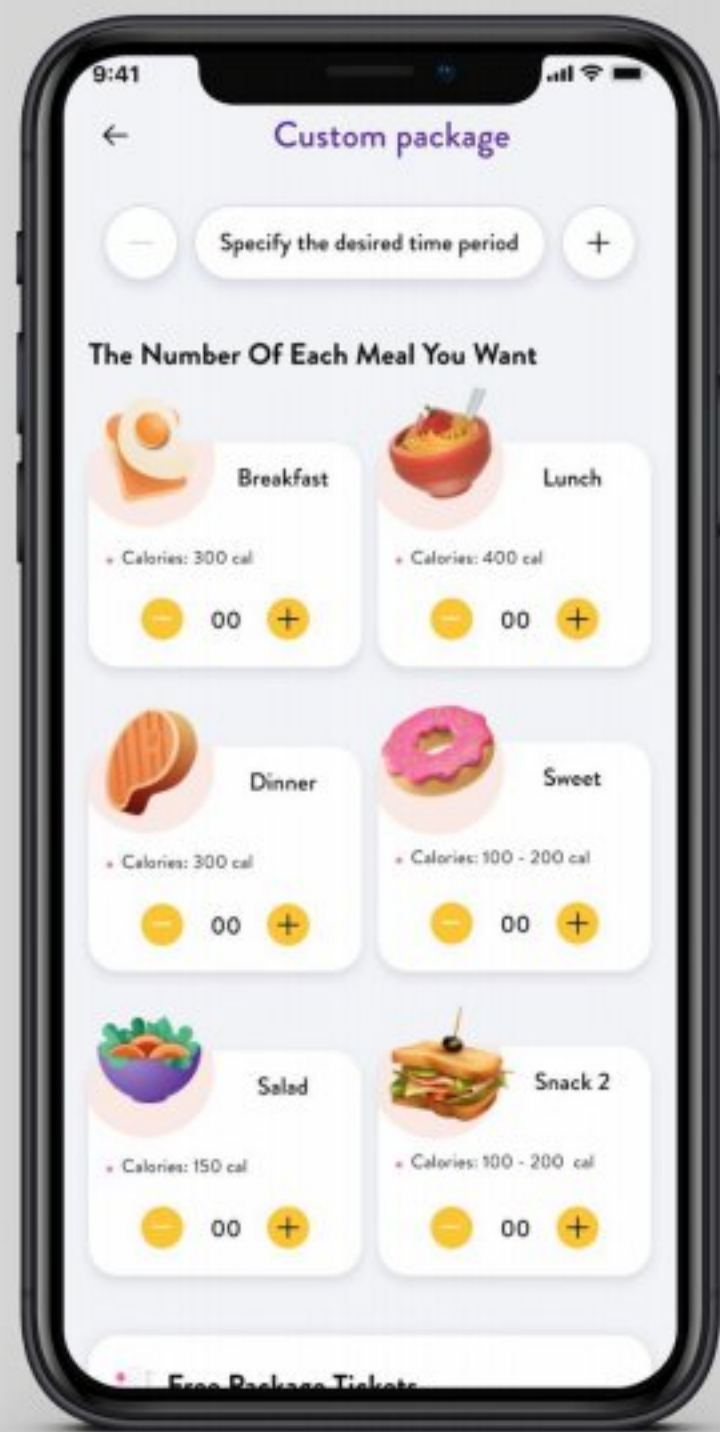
9:41

←

Custom package

—

Specify the desired time period

+

The Number Of Each Meal You Want

Breakfast

• Calories: 300 cal

− 00 +

Lunch

• Calories: 400 cal

− 00 +

Dinner

• Calories: 300 cal

− 00 +

Sweet

• Calories: 100 - 200 cal

− 00 +

Salad

• Calories: 150 cal

− 00 +

Snack 2

• Calories: 100 - 200 cal

− 00 +

Free Package Tickets